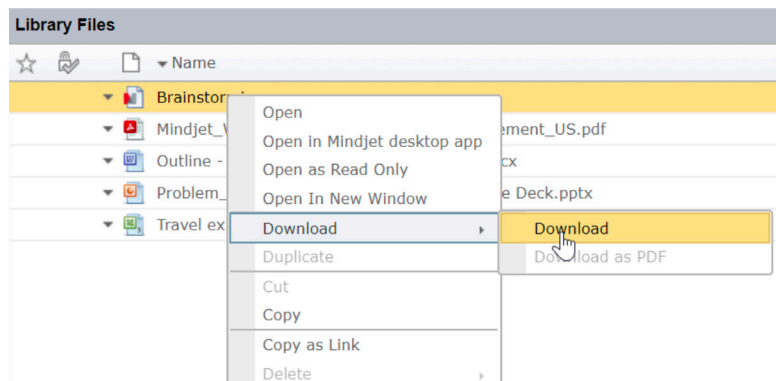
Library Files

Name

Brainstorm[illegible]
Mindjet_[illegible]ement_US.pdf
Outline - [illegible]cx
Problem_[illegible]e Deck.pptx
Travel ex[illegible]

Open
Open in Mindjet desktop app
Open as Read Only
Open In New Window
Download
Duplicate
Cut
Copy
Copy as Link
Delete

Download
Do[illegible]load as PDF